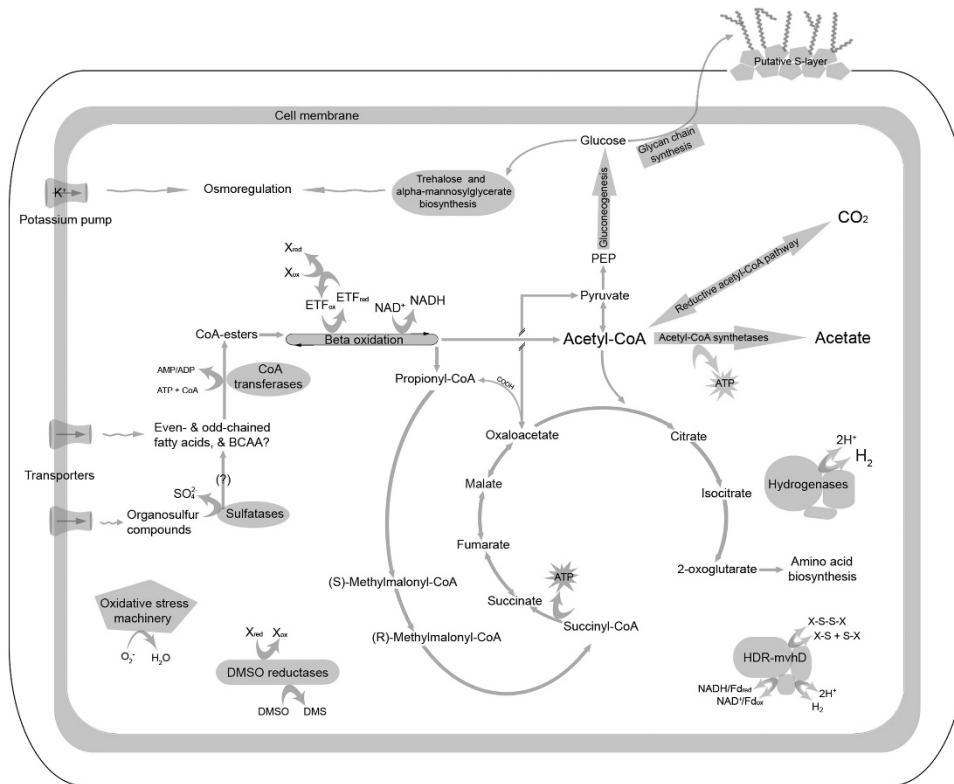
Putative S-layer

Cell membrane

Glucose

Glycan chain synthesis

$K^+$

Potassium pump

Osmoregulation

Trehalose and alpha-mannosylglycerate biosynthesis

Gluconeogenesis

$CO_2$

PEP

Reductive acetyl-CoA pathway

$X_{red}$

$X_{ox}$

$ETF_{ox}$

$ETF_{red}$

$NAD^+$

NADH

Pyruvate

CoA-esters

Beta oxidation

Acetyl-CoA

Acetyl-CoA synthetases

Acetate

AMP/ADP

ATP + CoA

CoA transferases

Propionyl-CoA

COOH

ATP

Even- & odd-chained fatty acids, & BCAA?

Oxaloacetate

Citrate

$2H^+$

$H_2$

Transporters

Malate

Isocitrate

Hydrogenases

(?)

$SO_4^{2-}$

Sulfatases

Organosulfur compounds

Fumarate

ATP

2-oxoglutarate

Amino acid biosynthesis

(S)-Methylmalonyl-CoA

Succinate

Oxidative stress machinery

$O_2^-$

$H_2O$

$X_{red}$

$X_{ox}$

(R)-Methylmalonyl-CoA

Succinyl-CoA

X-S-S-X

X-S + S-X

HDR-mvhD

DMSO reductases

DMSO

DMS

NADH/$Fd_{red}$

$NAD^+/Fd_{ox}$

$2H^+$

$H_2$